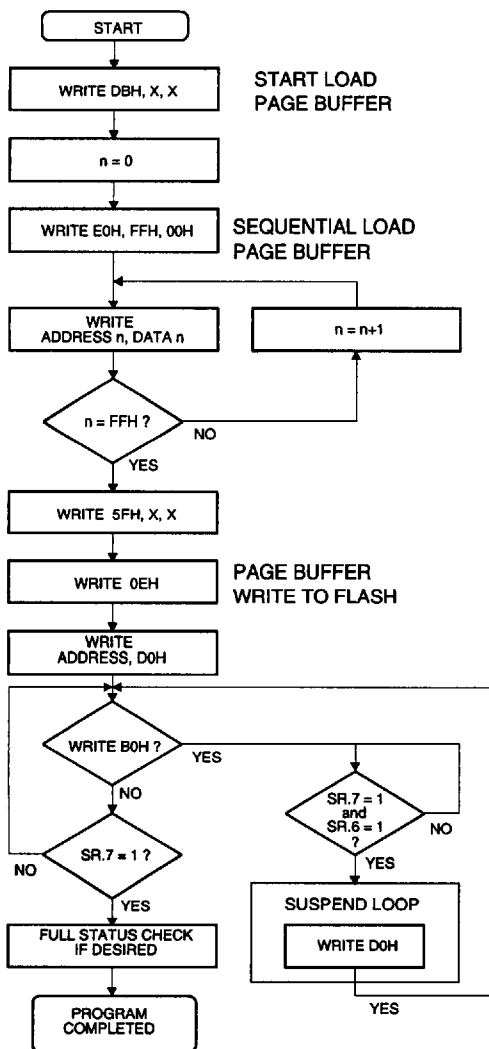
START

WRITE DBH, X, X

START LOAD PAGE BUFFER

n = 0

WRITE E0H, FFH, 00H

SEQUENTIAL LOAD PAGE BUFFER

WRITE ADDRESS n, DATA n

n = n+1

n = FFH ?

NO

YES

WRITE 5FH, X, X

WRITE 0EH

PAGE BUFFER WRITE TO FLASH

WRITE ADDRESS, D0H

WRITE B0H ?

YES

NO

SR.7 = 1 and SR.6 = 1 ?

NO

SR.7 = 1 ?

NO

YES

YES

SUSPEND LOOP

WRITE D0H

FULL STATUS CHECK IF DESIRED

YES

PROGRAM COMPLETED